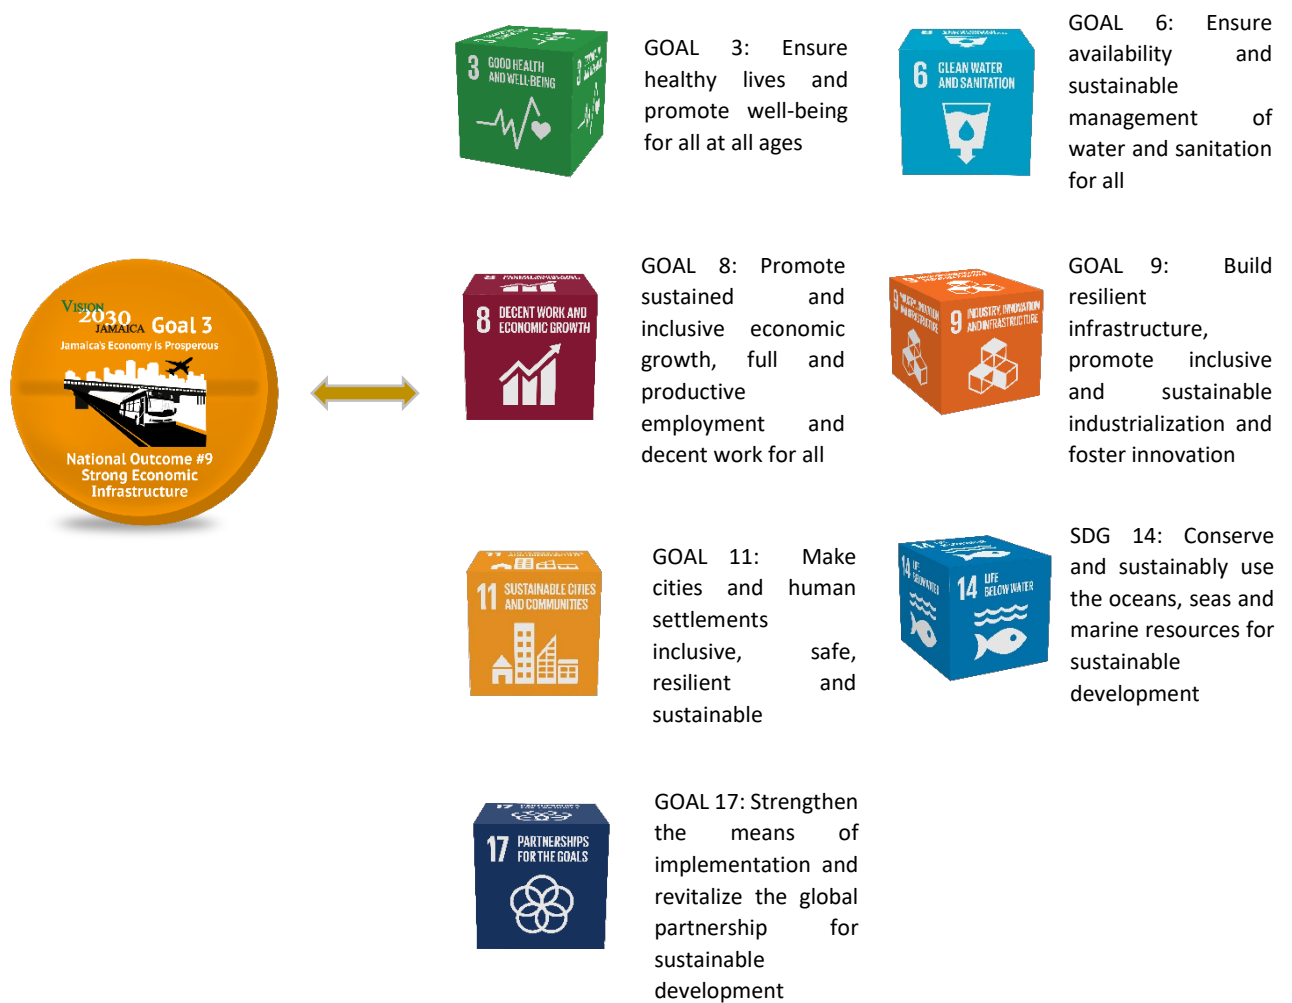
VISION 2030 JAMAICA Goal 3
Jamaica's Economy is Prosperous
National Outcome #9
Strong Economic Infrastructure

3 GOOD HEALTH AND WELL-BEING

GOAL 3: Ensure healthy lives and promote well-being for all at all ages

6 CLEAN WATER AND SANITATION

GOAL 6: Ensure availability and sustainable management of water and sanitation for all

8 DECENT WORK AND ECONOMIC GROWTH

GOAL 8: Promote sustained and inclusive economic growth, full and productive employment and decent work for all

9 INDUSTRY, INNOVATION AND INFRASTRUCTURE

GOAL 9: Build resilient infrastructure, promote inclusive and sustainable industrialization and foster innovation

11 SUSTAINABLE CITIES AND COMMUNITIES

GOAL 11: Make cities and human settlements inclusive, safe, resilient and sustainable

14 LIFE BELOW WATER

SDG 14: Conserve and sustainably use the oceans, seas and marine resources for sustainable development

17 PARTNERSHIPS FOR THE GOALS

GOAL 17: Strengthen the means of implementation and revitalize the global partnership for sustainable development